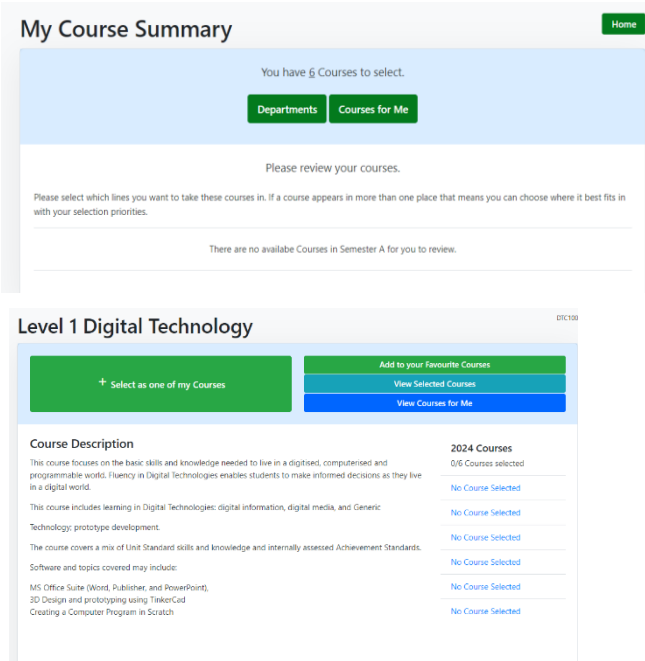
My Course Summary

Home

You have 6 Courses to select.

Departments Courses for Me

Please review your courses.

Please select which lines you want to take these courses in. If a course appears in more than one place that means you can choose where it best fits in with your selection priorities.

There are no availabe Courses in Semester A for you to review.

Level 1 Digital Technology

DTC100

+ Select as one of my Courses

Add to your Favourite Courses

View Selected Courses

View Courses for Me

Course Description

This course focuses on the basic skills and knowledge needed to live in a digitised, computerised and programmable world. Fluency in Digital Technologies enables students to make informed decisions as they live in a digital world.

This course includes learning in Digital Technologies: digital information, digital media, and Generic

Technology: prototype development.

The course covers a mix of Unit Standard skills and knowledge and internally assessed Achievement Standards.

Software and topics covered may include:

MS Office Suite (Word, Publisher, and PowerPoint),
3D Design and prototyping using TinkerCad
Creating a Computer Program in Scratch

2024 Courses

0/6 Courses selected

No Course Selected

No Course Selected

No Course Selected

No Course Selected

No Course Selected

No Course Selected